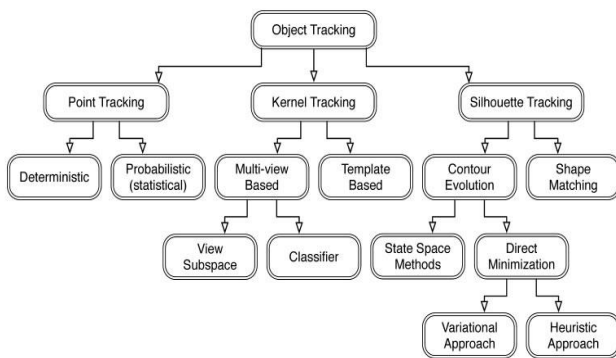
Object Tracking

Point Tracking

Kernel Tracking

Silhouette Tracking

Deterministic

Probabilistic (statistical)

Multi-view Based

Template Based

Contour Evolution

Shape Matching

View Subspace

Classifier

State Space Methods

Direct Minimization

Variational Approach

Heuristic Approach